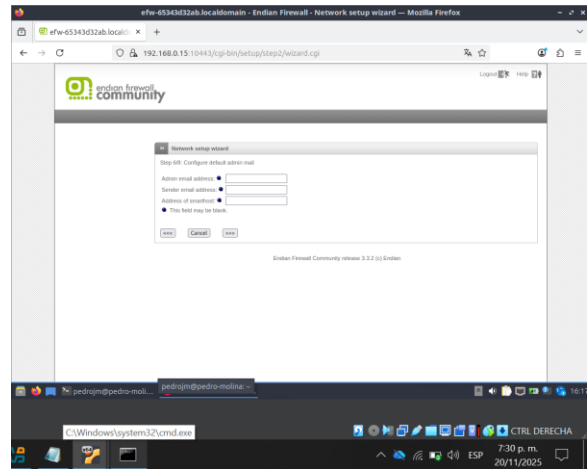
efw-65343d32ab.localdomain - Endian Firewall - Network setup wizard — Mozilla Firefox

efw-65343d32ab.locald ×
+

192.168.0.15:10443/cgi-bin/setup/step2/wizard.cgi

endian firewall community

Logout Help

Network setup wizard

Step 6/8: Configure default admin mail

Admin email address
Sender email address
Address of smarthost
This field may be blank.

<<<
Cancel
>>>

Endian Firewall Community release 3.3.2 (c) Endian

pedrojm@pedro-moli...
pedrojm@pedro-molina: ~

16:17

C:\Windows\system32\cmd.exe

CTRL DERECHA

ESP
7:30 p. m.
20/11/2025